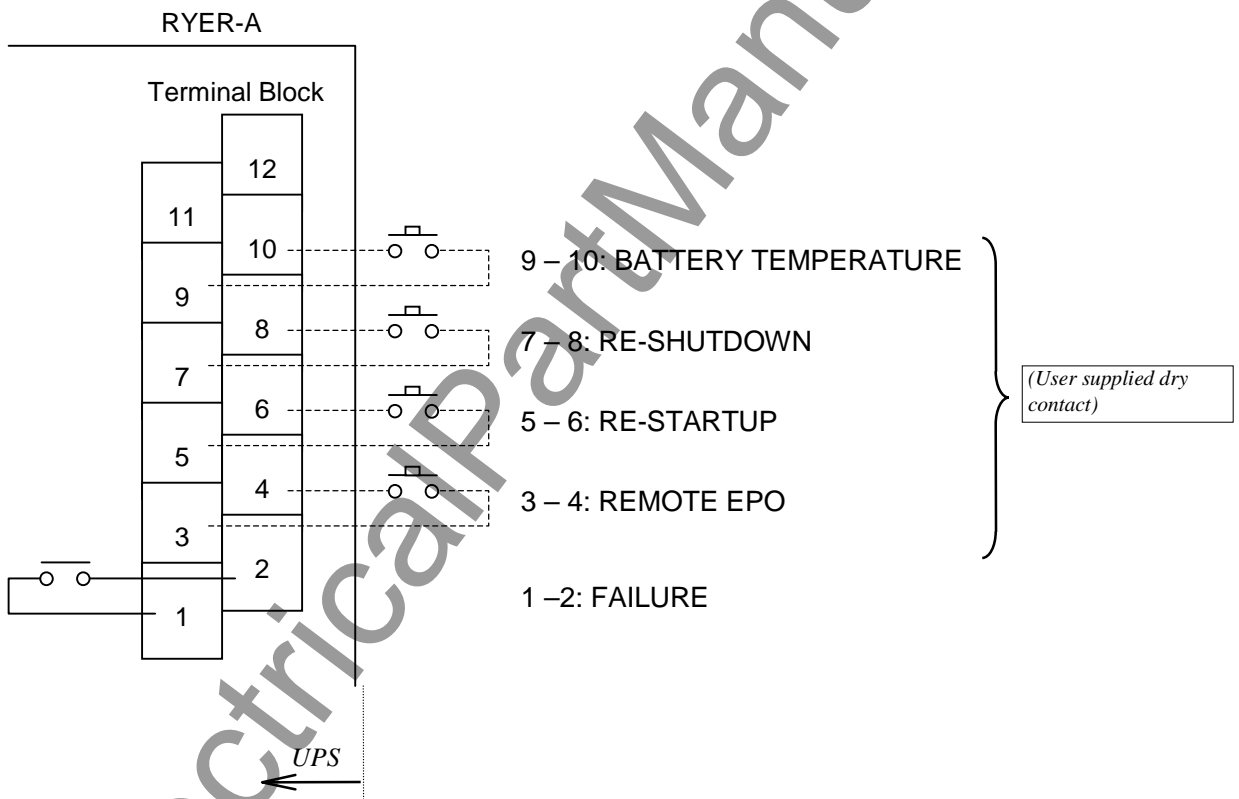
RYER-A

Terminal Block

12

11

10

9

8

7

6

5

4

3

2

1

9 – 10: BATTERY TEMPERATURE

7 – 8: RE-SHUTDOWN

5 – 6: RE-STARTUP

3 – 4: REMOTE EPO

1 –2: FAILURE

(User supplied dry contact)

UPS

ctricalPartManuals